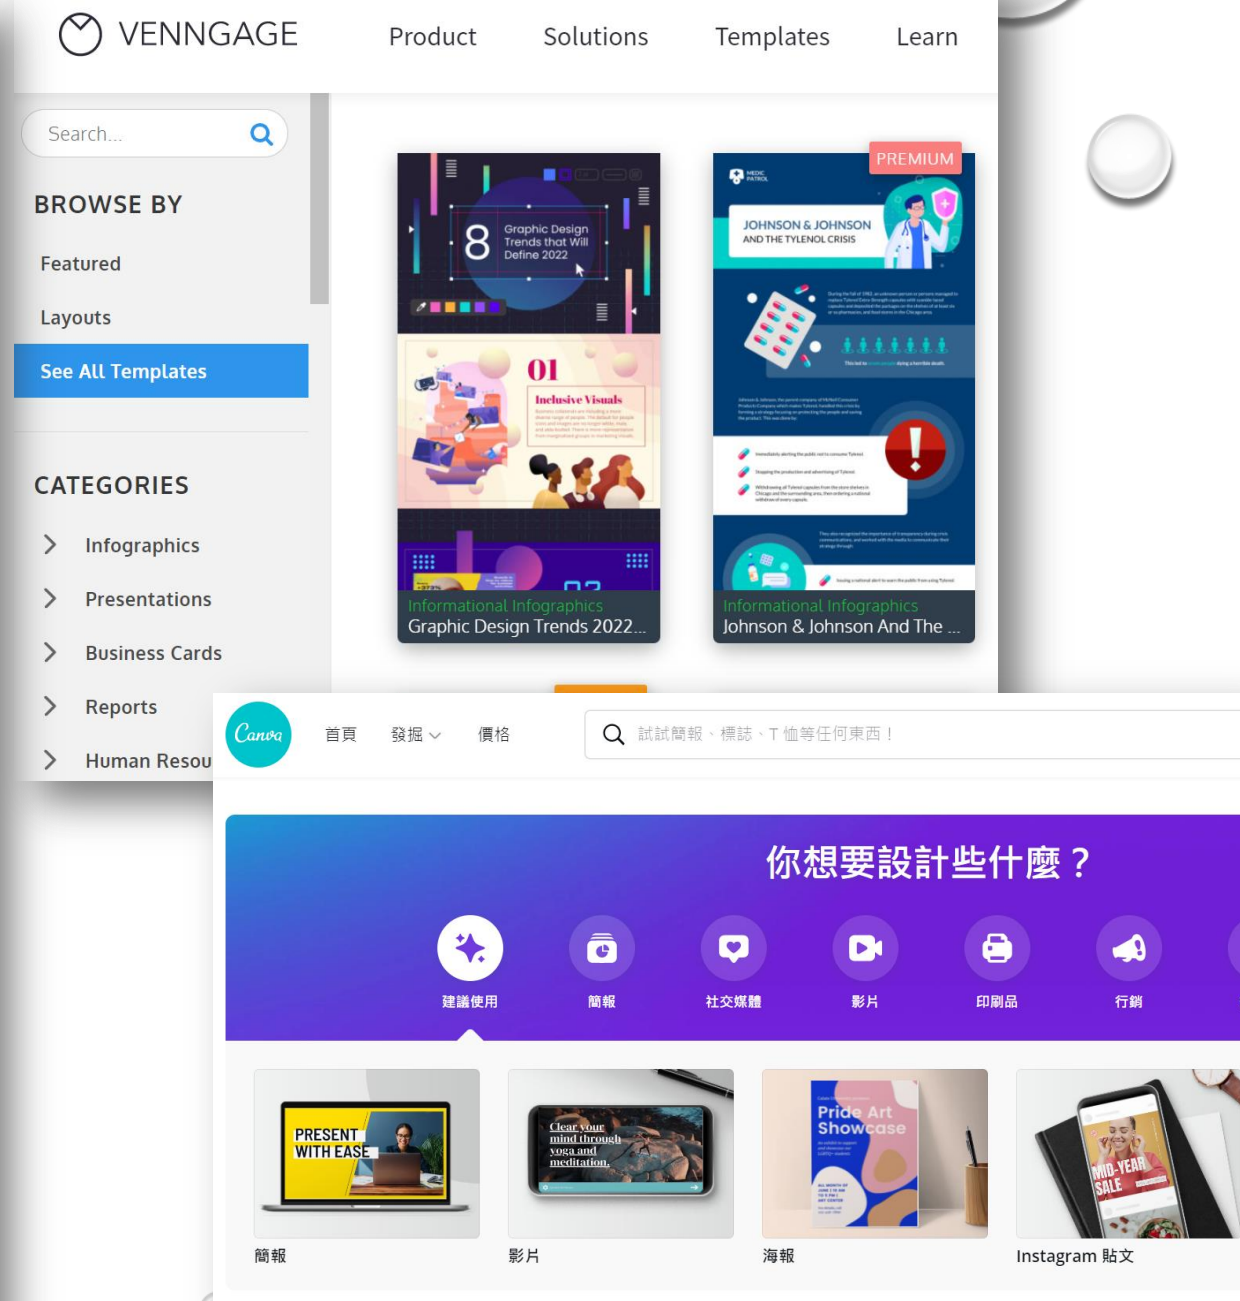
VENNGAGE Product Solutions Templates Learn

Search...

BROWSE BY

Featured

Layouts

See All Templates

CATEGORIES

Infographics

Presentations

Business Cards

Reports

Human Resou

8 Graphic Design Trends that Will Define 2022

01 Inclusive Visuals

Informational Infographics
Graphic Design Trends 2022...

PREMIUM

JOHNSON & JOHNSON AND THE TYLENOL CRISIS

Informational Infographics
Johnson & Johnson And The ...

Canva 首頁 發掘 價格 試試簡報、標誌、T 恤等任何東西！

你想要設計些什麼？

建議使用 簡報 社交媒體 影片 印刷品 行銷

PRESENT WITH EASE

Clear your mind through yoga and meditation.

Pride Art Showcase

MID-YEAR SALE

簡報 影片 海報 Instagram 貼文